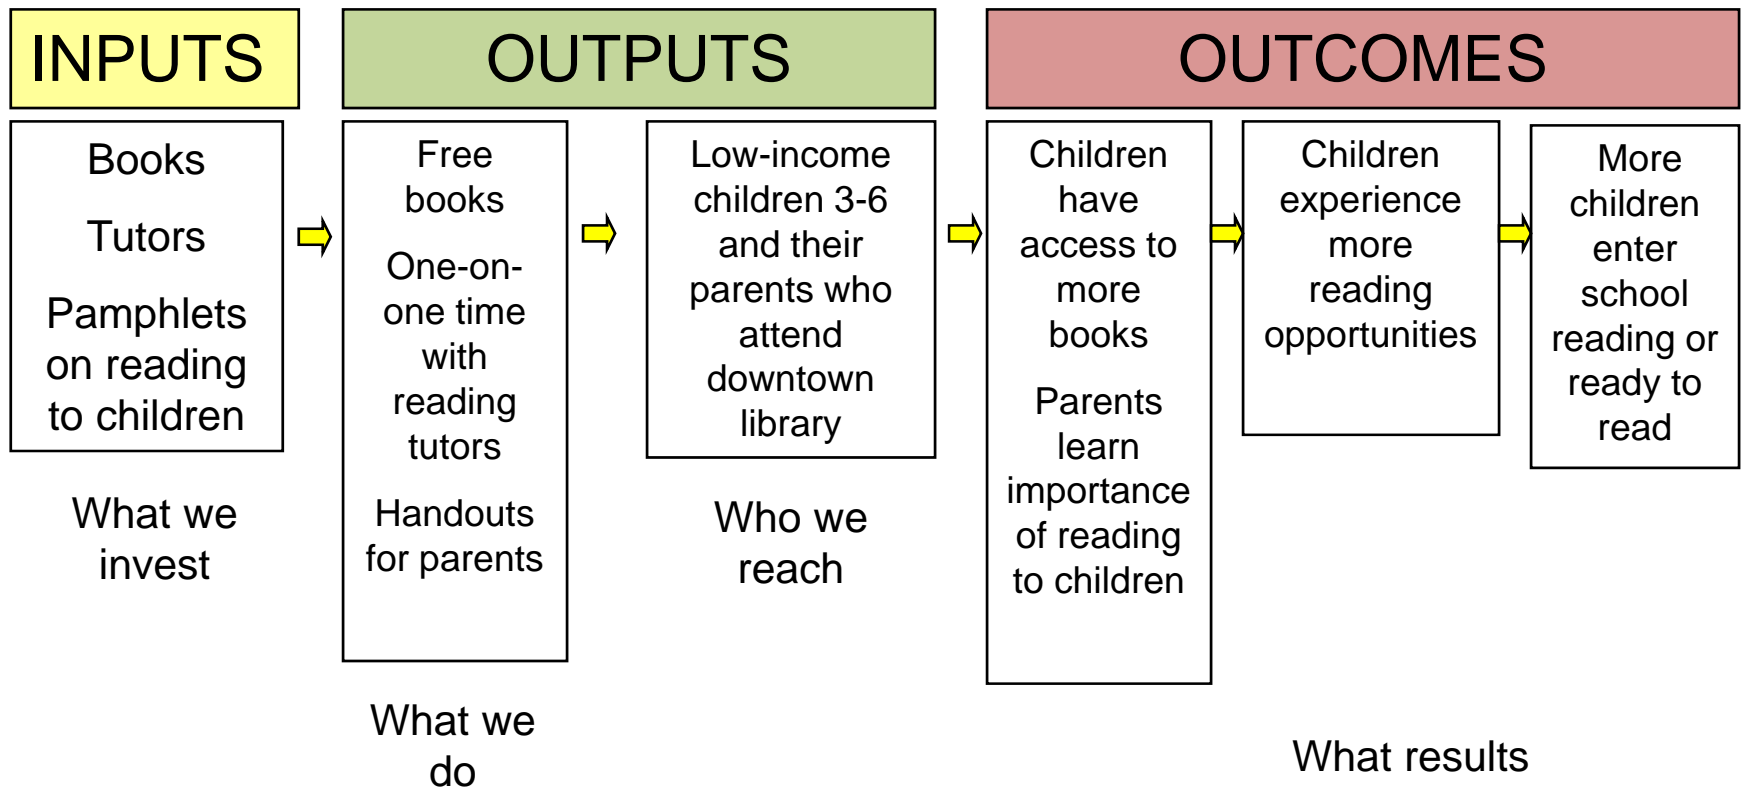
INPUTS

Books

Tutors

Pamphlets on reading to children

What we invest

OUTPUTS

Free books

One-on-one time with reading tutors

Handouts for parents

What we do

Low-income children 3-6 and their parents who attend downtown library

Who we reach

OUTCOMES

Children have access to more books

Parents learn importance of reading to children

Children experience more reading opportunities

More children enter school reading or ready to read

What results